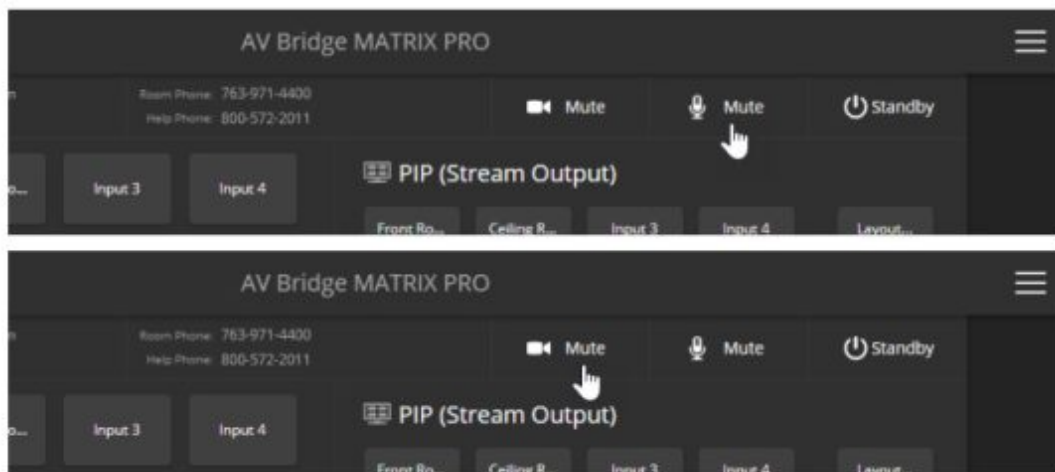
AV Bridge MATRIX PRO

Room Phone: 763-971-4400
Help Phone: 800-572-2011

Mute
Mute
Standby

o...
Input 3
Input 4

PIP (Stream Output)

Front Ro...
Ceiling R...
Input 3
Input 4
Layout...

AV Bridge MATRIX PRO

Room Phone: 763-971-4400
Help Phone: 800-572-2011

Mute
Mute
Standby

o...
Input 3
Input 4

PIP (Stream Output)

Front Ro...
Ceiling R...
Input 3
Input 4
Layout...